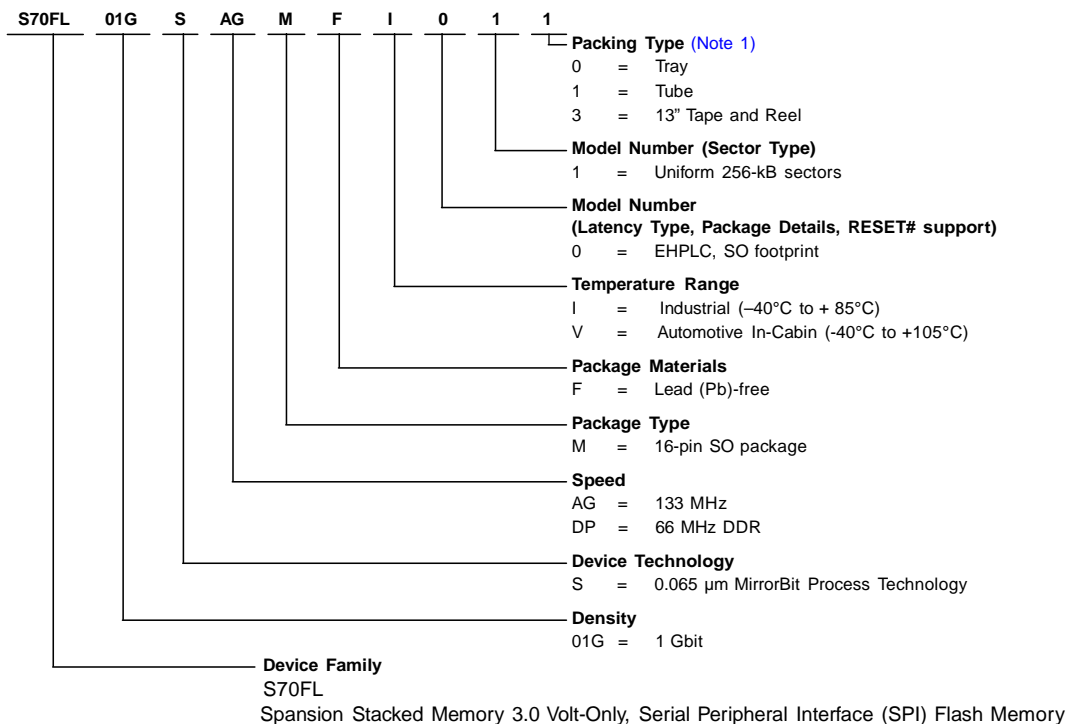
S70FL 01G S AG M F I 0 1 1

Packing Type (Note 1)
0 = Tray
1 = Tube
3 = 13” Tape and Reel

Model Number (Sector Type)
1 = Uniform 256-kB sectors

Model Number
(Latency Type, Package Details, RESET# support)
0 = EHPLC, SO footprint

Temperature Range
I = Industrial (–40°C to + 85°C)
V = Automotive In-Cabin (-40°C to +105°C)

Package Materials
F = Lead (Pb)-free

Package Type
M = 16-pin SO package

Speed
AG = 133 MHz
DP = 66 MHz DDR

Device Technology
S = 0.065 µm MirrorBit Process Technology

Density
01G = 1 Gbit

Device Family
S70FL
Spansion Stacked Memory 3.0 Volt-Only, Serial Peripheral Interface (SPI) Flash Memory